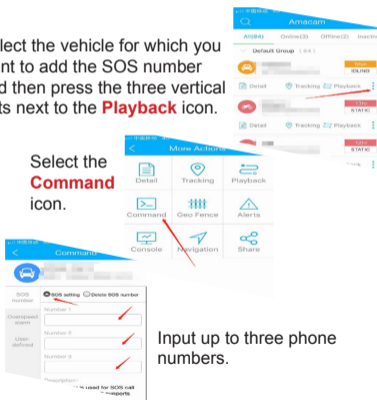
lect the vehicle for which you nt to add the SOS number d then press the three vertical ts next to the Playback icon.

Amacam

All(84) Online(3) Offline(2) Inactiv

Default Group (84)

IDLING

Detail Tracking Playback

STATIC

Detail Tracking Playback

STATIC

Select the Command icon.

More Actions

Detail Tracking Playback

Command Geo Fence Alerts

Console Navigation Share

Command

SOS number

Overspeed alarm

User defined

SOS setting Delete SOS number

Number 1

Number 2

Number 3

Description

used for SOS call

supports

Input up to three phone numbers.